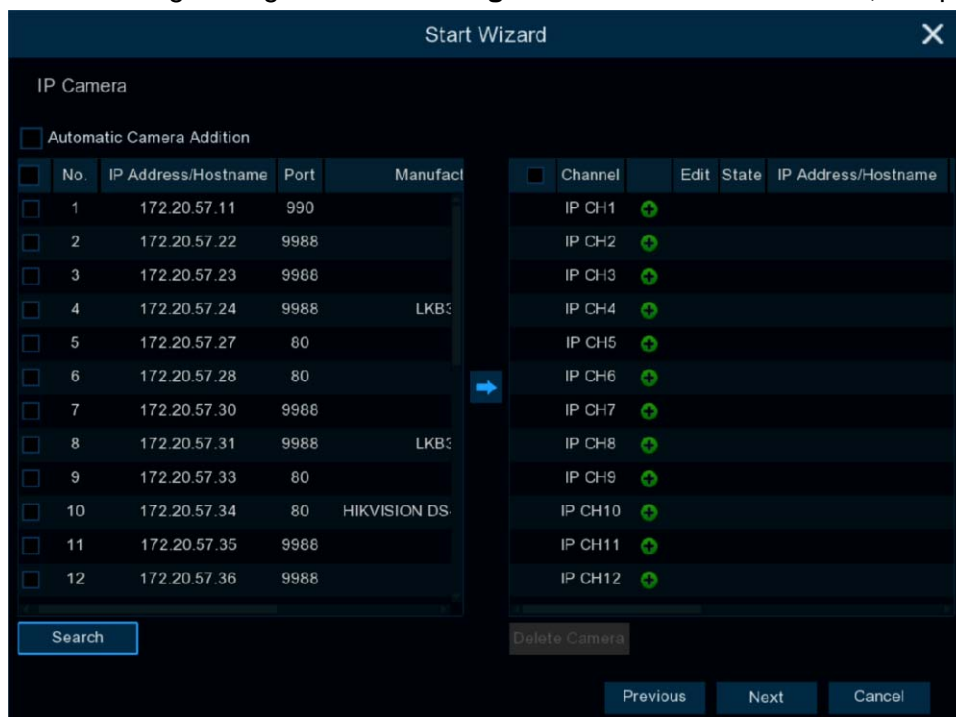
Start Wizard

IP Camera

Automatic Camera Addition

| No. | IP Address/Hostname | Port | Manufact |
|---|---|---|---|
| 1 | 172.20.57.11 | 990 | |
| 2 | 172.20.57.22 | 9988 | |
| 3 | 172.20.57.23 | 9988 | |
| 4 | 172.20.57.24 | 9988 | LKB3 |
| 5 | 172.20.57.27 | 80 | |
| 6 | 172.20.57.28 | 80 | |
| 7 | 172.20.57.30 | 9988 | |
| 8 | 172.20.57.31 | 9988 | LKB3 |
| 9 | 172.20.57.33 | 80 | |
| 10 | 172.20.57.34 | 80 | HIKVISION DS- |
| 11 | 172.20.57.35 | 9988 | |
| 12 | 172.20.57.36 | 9988 | |

| Channel | | Edit | State | IP Address/Hostname |
|---|---|---|---|---|
| IP CH1 | | | | |
| IP CH2 | | | | |
| IP CH3 | | | | |
| IP CH4 | | | | |
| IP CH5 | | | | |
| IP CH6 | | | | |
| IP CH7 | | | | |
| IP CH8 | | | | |
| IP CH9 | | | | |
| IP CH10 | | | | |
| IP CH11 | | | | |
| IP CH12 | | | | |

Search

Delete Camera

Previous Next Cancel